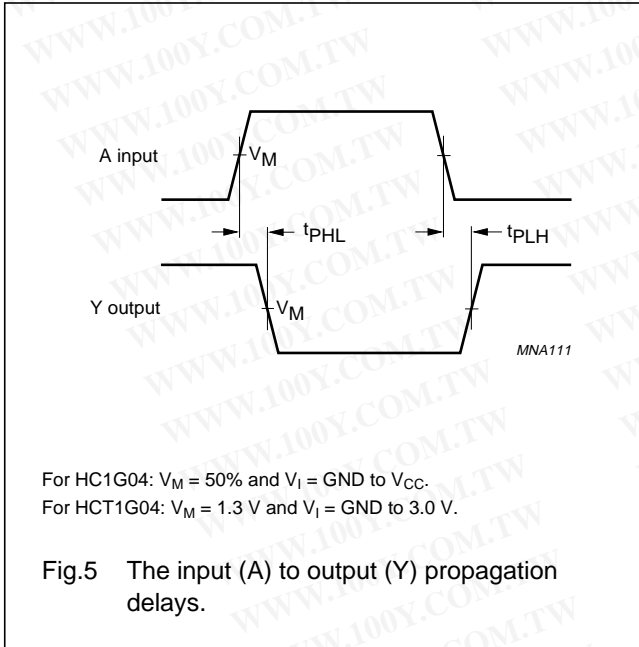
A input

$V_M$

$t_{PHL}$

$t_{PLH}$

Y output

$V_M$

MNA111

For HC1G04: $V_M$ = 50% and $V_I$ = GND to $V_{CC}$.
For HCT1G04: $V_M$ = 1.3 V and $V_I$ = GND to 3.0 V.

Fig.5 The input (A) to output (Y) propagation delays.

WWW.100Y.COM.TW